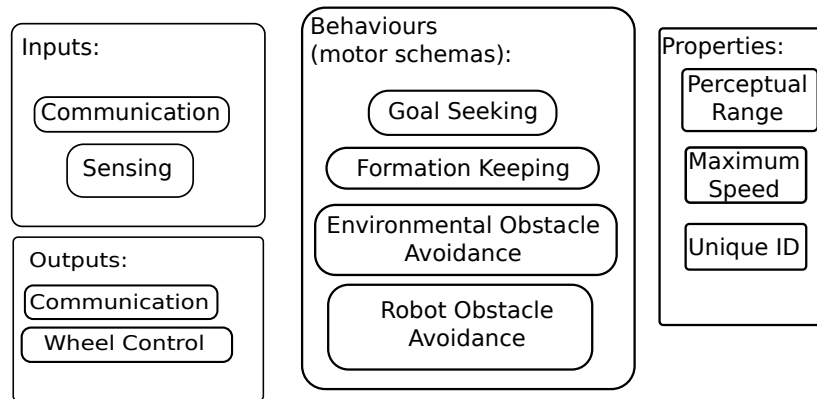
Inputs:

Communication

Sensing

Outputs:

Communication

Wheel Control

Behaviours (motor schemas):

Goal Seeking

Formation Keeping

Environmental Obstacle Avoidance

Robot Obstacle Avoidance

Properties:

Perceptual Range

Maximum Speed

Unique ID